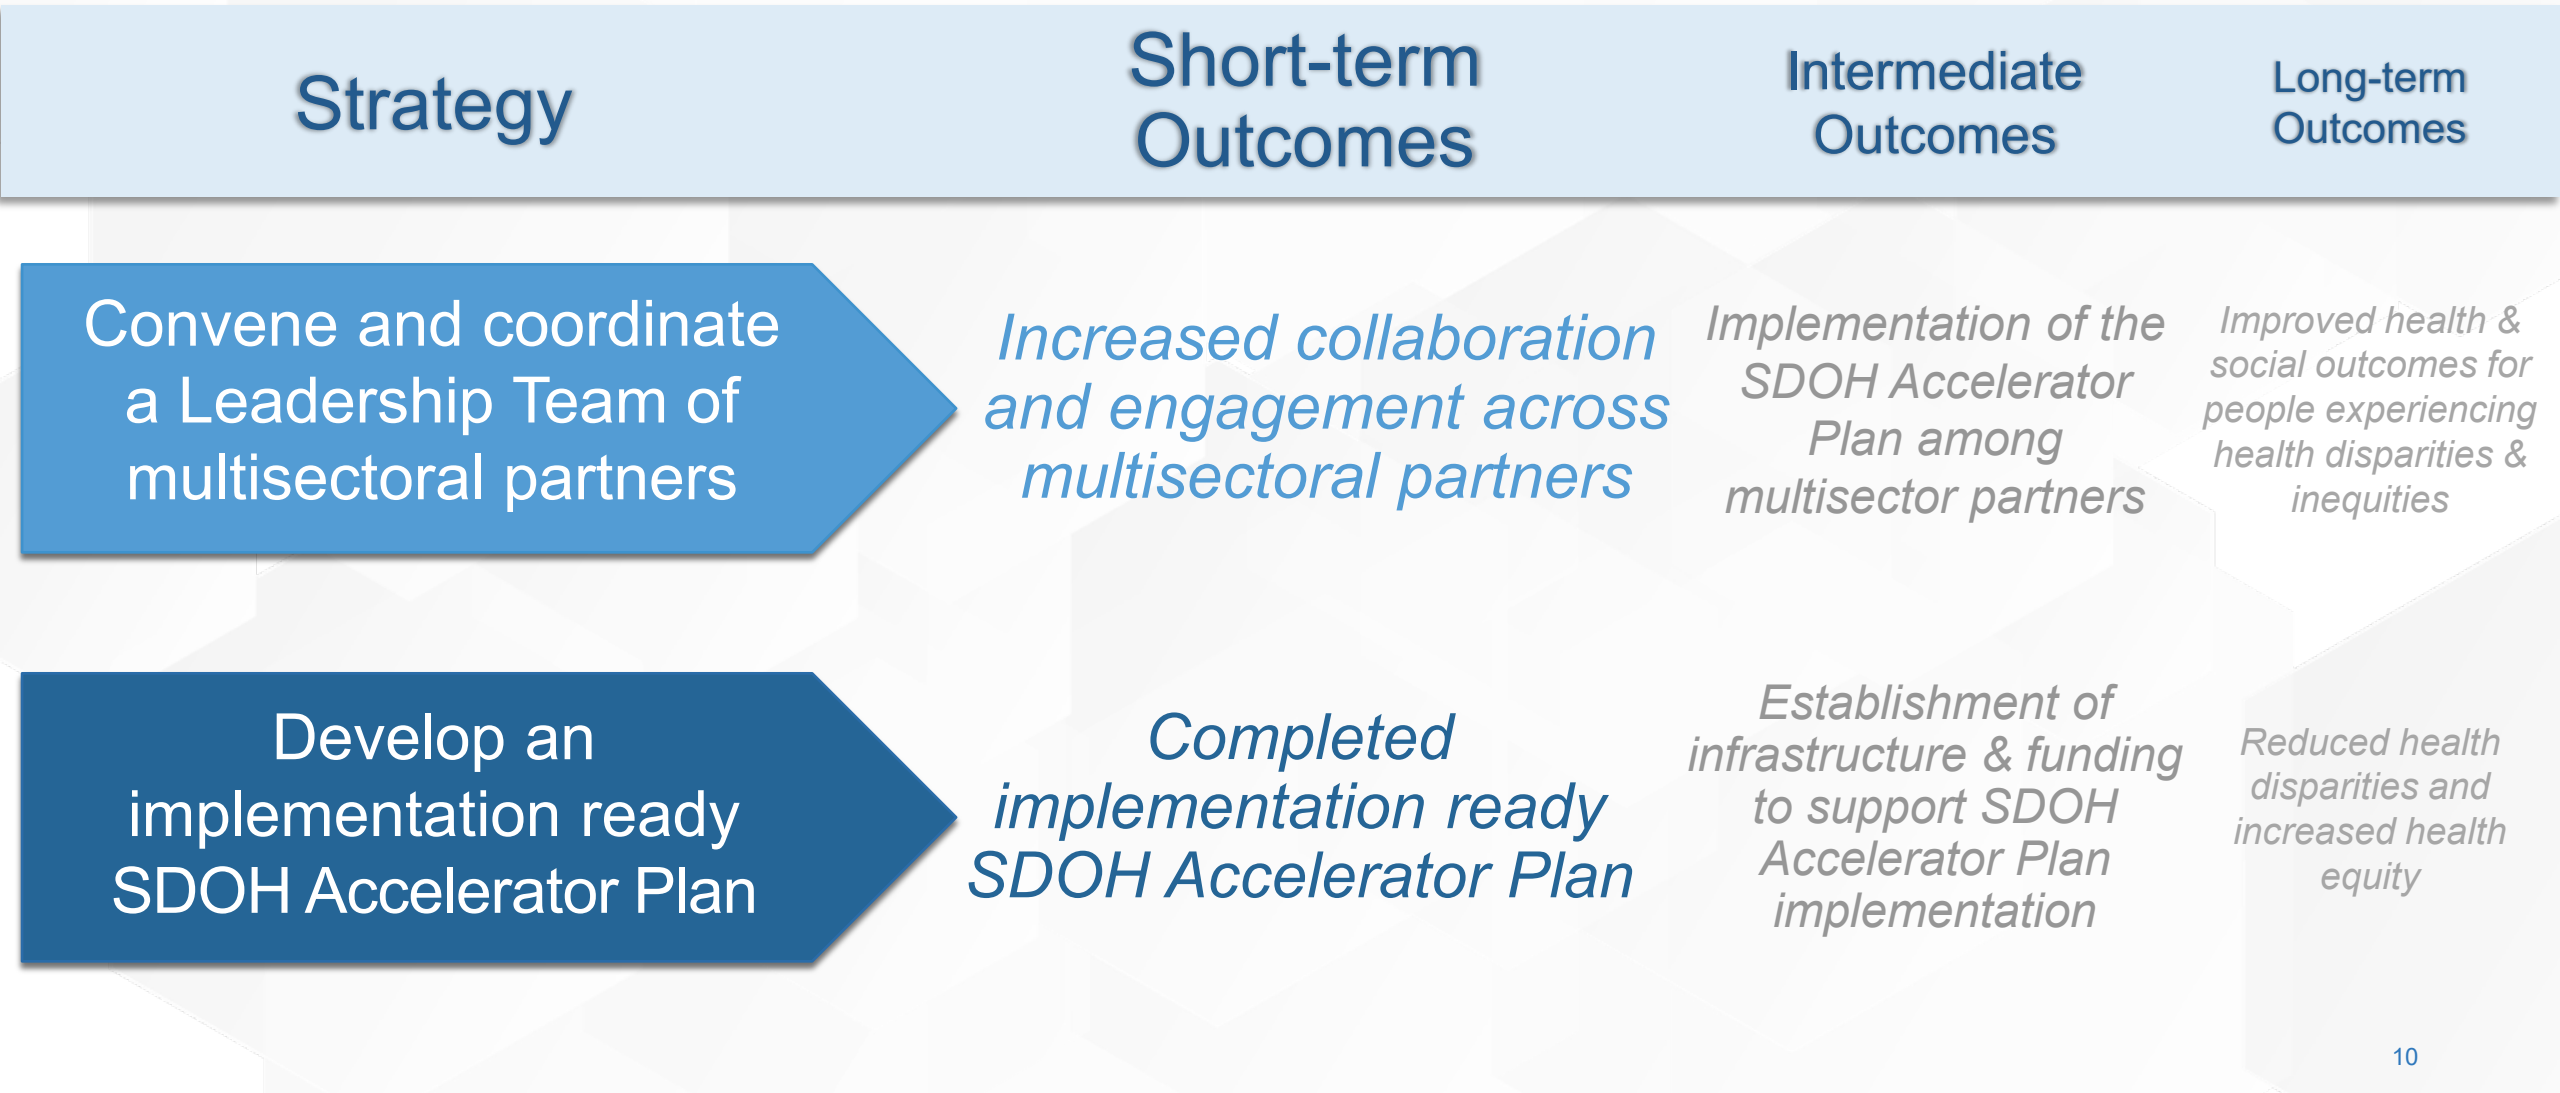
| Strategy | Short-term Outcomes | Intermediate Outcomes | Long-term Outcomes |
|---|---|---|---|
| Convene and coordinate a Leadership Team of multisectoral partners | Increased collaboration and engagement across multisectoral partners | Implementation of the SDOH Accelerator Plan among multisector partners | Improved health & social outcomes for people experiencing health disparities & inequities |
| Develop an implementation ready SDOH Accelerator Plan | Completed implementation ready SDOH Accelerator Plan | Establishment of infrastructure & funding to support SDOH Accelerator Plan implementation | Reduced health disparities and increased health equity |

10